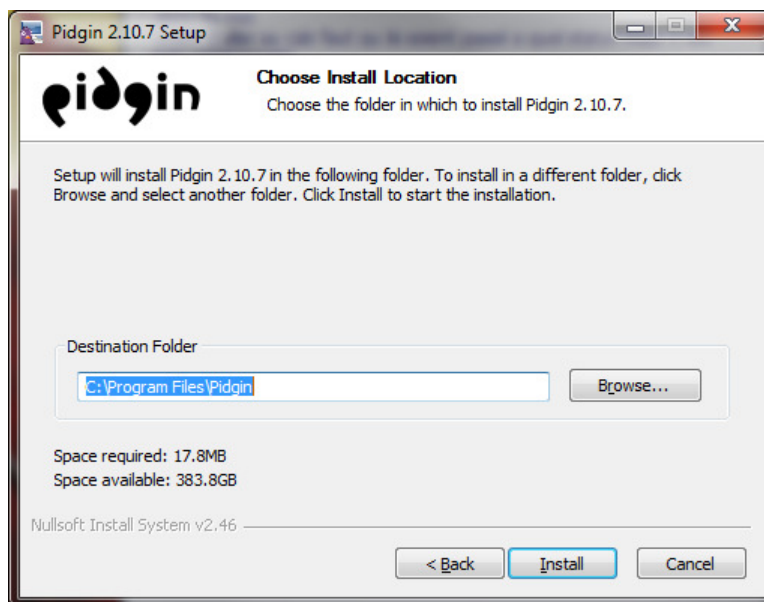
Pidgin 2.10.7 Setup

pidgin

Choose Install Location

Choose the folder in which to install Pidgin 2.10.7.

Setup will install Pidgin 2.10.7 in the following folder. To install in a different folder, click Browse and select another folder. Click Install to start the installation.

Destination Folder

C:\Program Files\Pidgin

Browse...

Space required: 17.8MB
Space available: 383.8GB

Nullsoft Install System v2.46

< Back

Install

Cancel